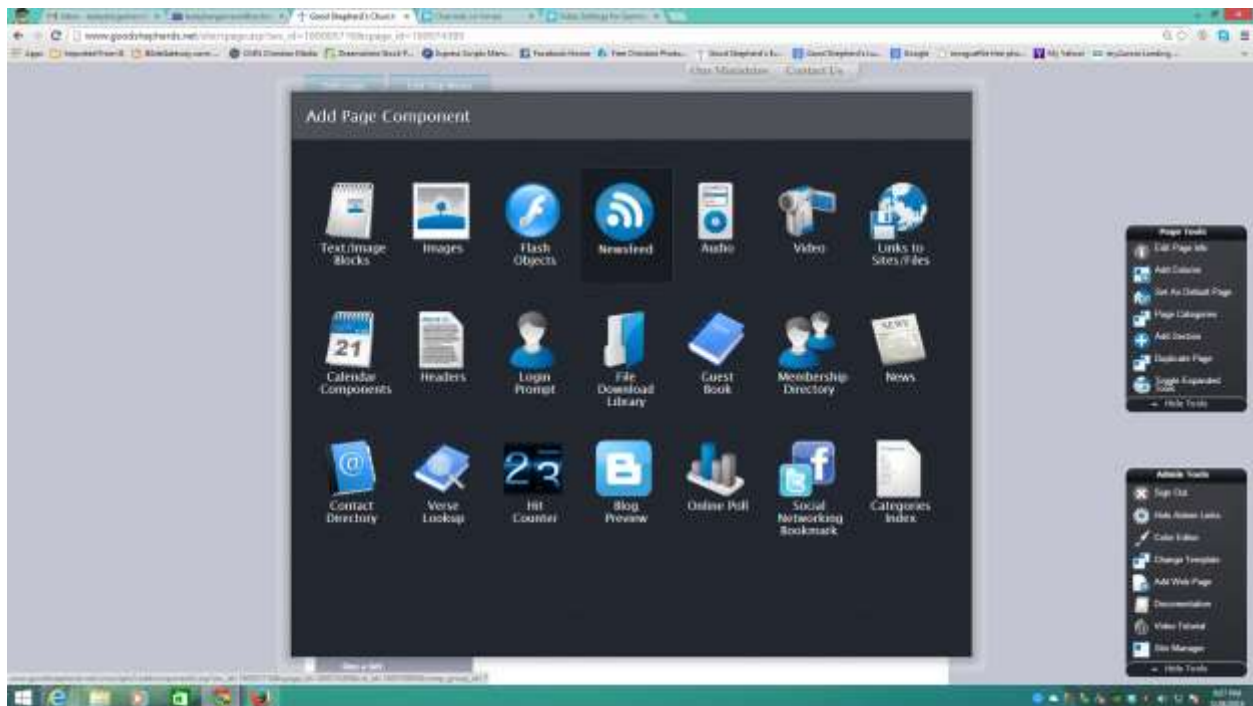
Good Shepherd's Church

www.goodshepherds.net/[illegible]

Our Ministries Contact Us

Add Page Component

Text/Image Blocks
Images
Flash Objects
Newsfeed
Audio
Video
Links to Sites/Files

21
Calendar Components
Headers
Login Prompt
File Download Library
Guest Book
Membership Directory
NEWS
News

Contact Directory
Verse Lookup
23
Hit Counter
Blog Preview
Online Poll
Social Networking Bookmark
Categories Index

Page Tools
Edit Page Info
Add Column
Set As Default Page
Page Categories
Add Section
Duplicate Page
Toggle Expanded Tools
Hide Tools

Admin Tools
Sign Out
Hide Admin Links
Color Editor
Change Template
Add Web Page
Documentation
Video Tutorial
Site Manager
Hide Tools